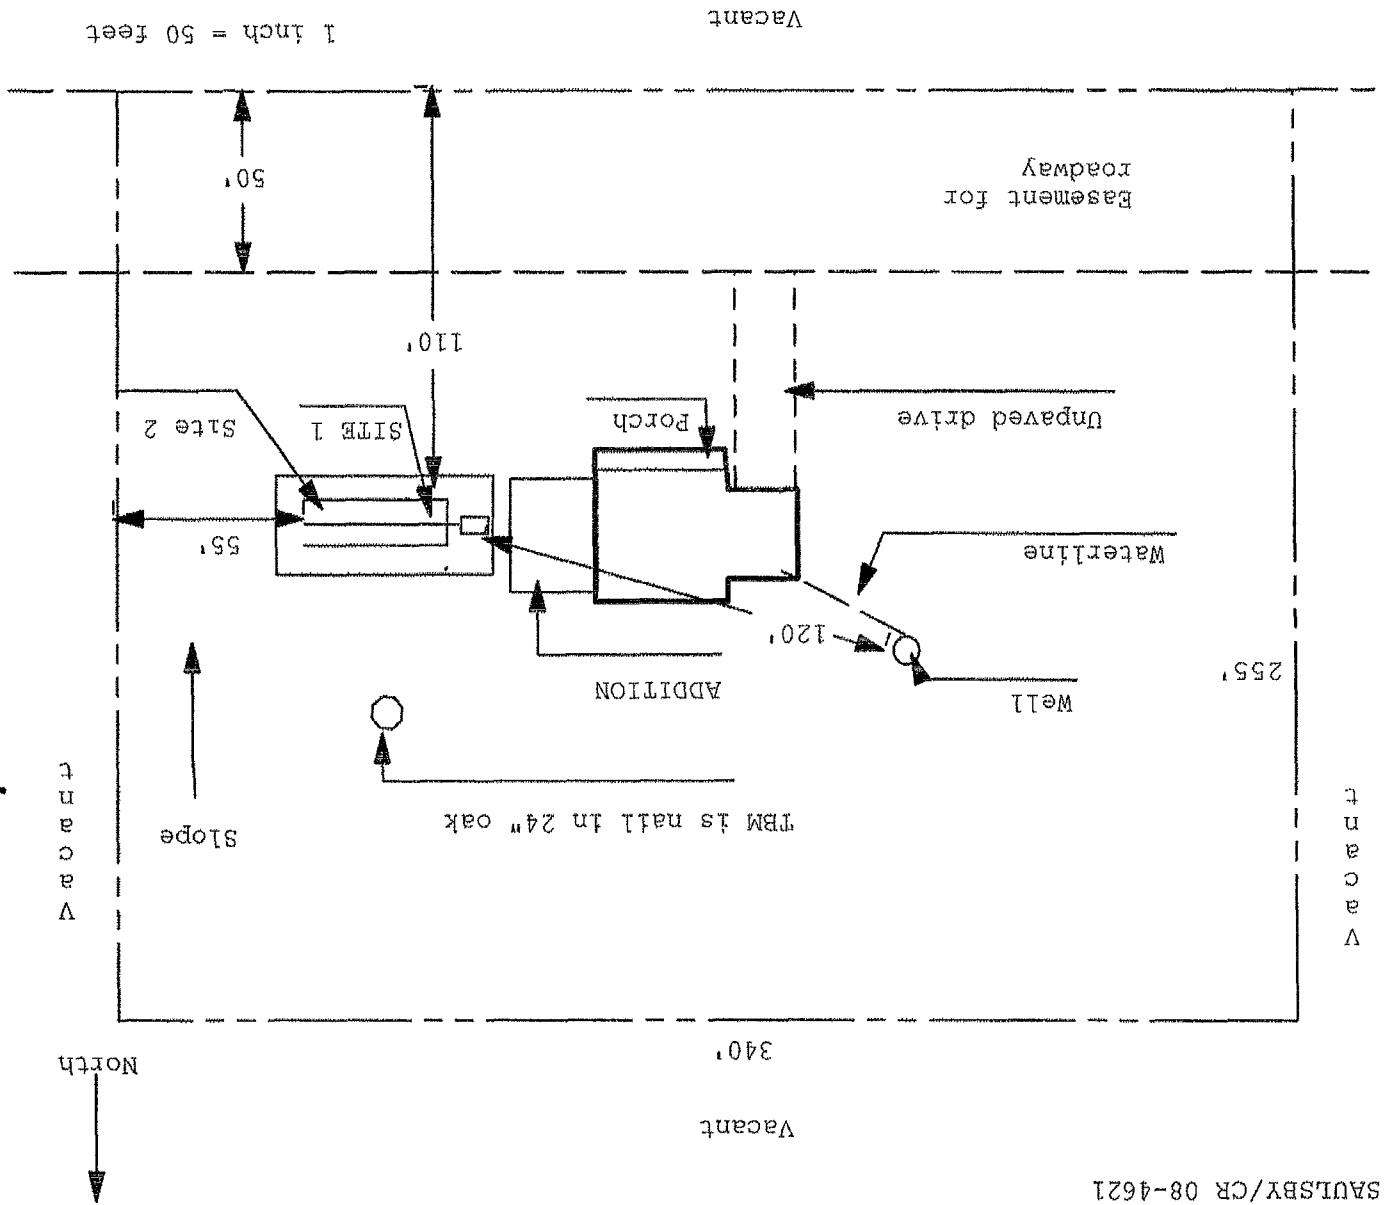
SAULSBY/CR 08-4621

North

Vacant

340'

V
a
c
a
n
t

V
a
c
a
n
t

TBM is nail in 24" oak

Slope

Well

255'

ADDITION

120'

Waterline

55'

Site 2

SITE 1

Porch

Unpaved drive

110'

Easement for
roadway

50'

Vacant

1 inch = 50 feet